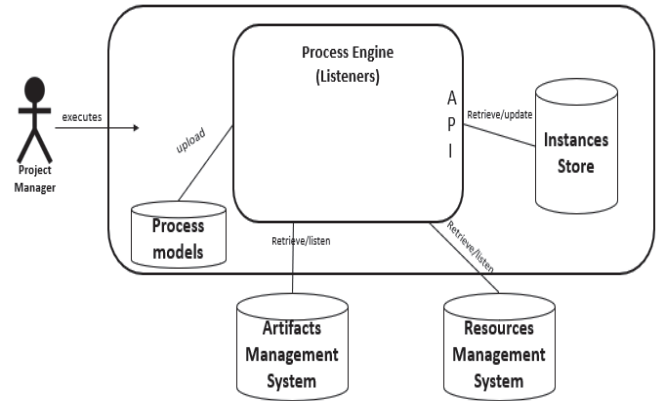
Process Engine
(Listeners)

executes

Project Manager

upload

A
P
I

Retrieve/update

Instances Store

Process models

Retrieve/listen

Retrieve/listen

Artifacts Management System

Resources Management System